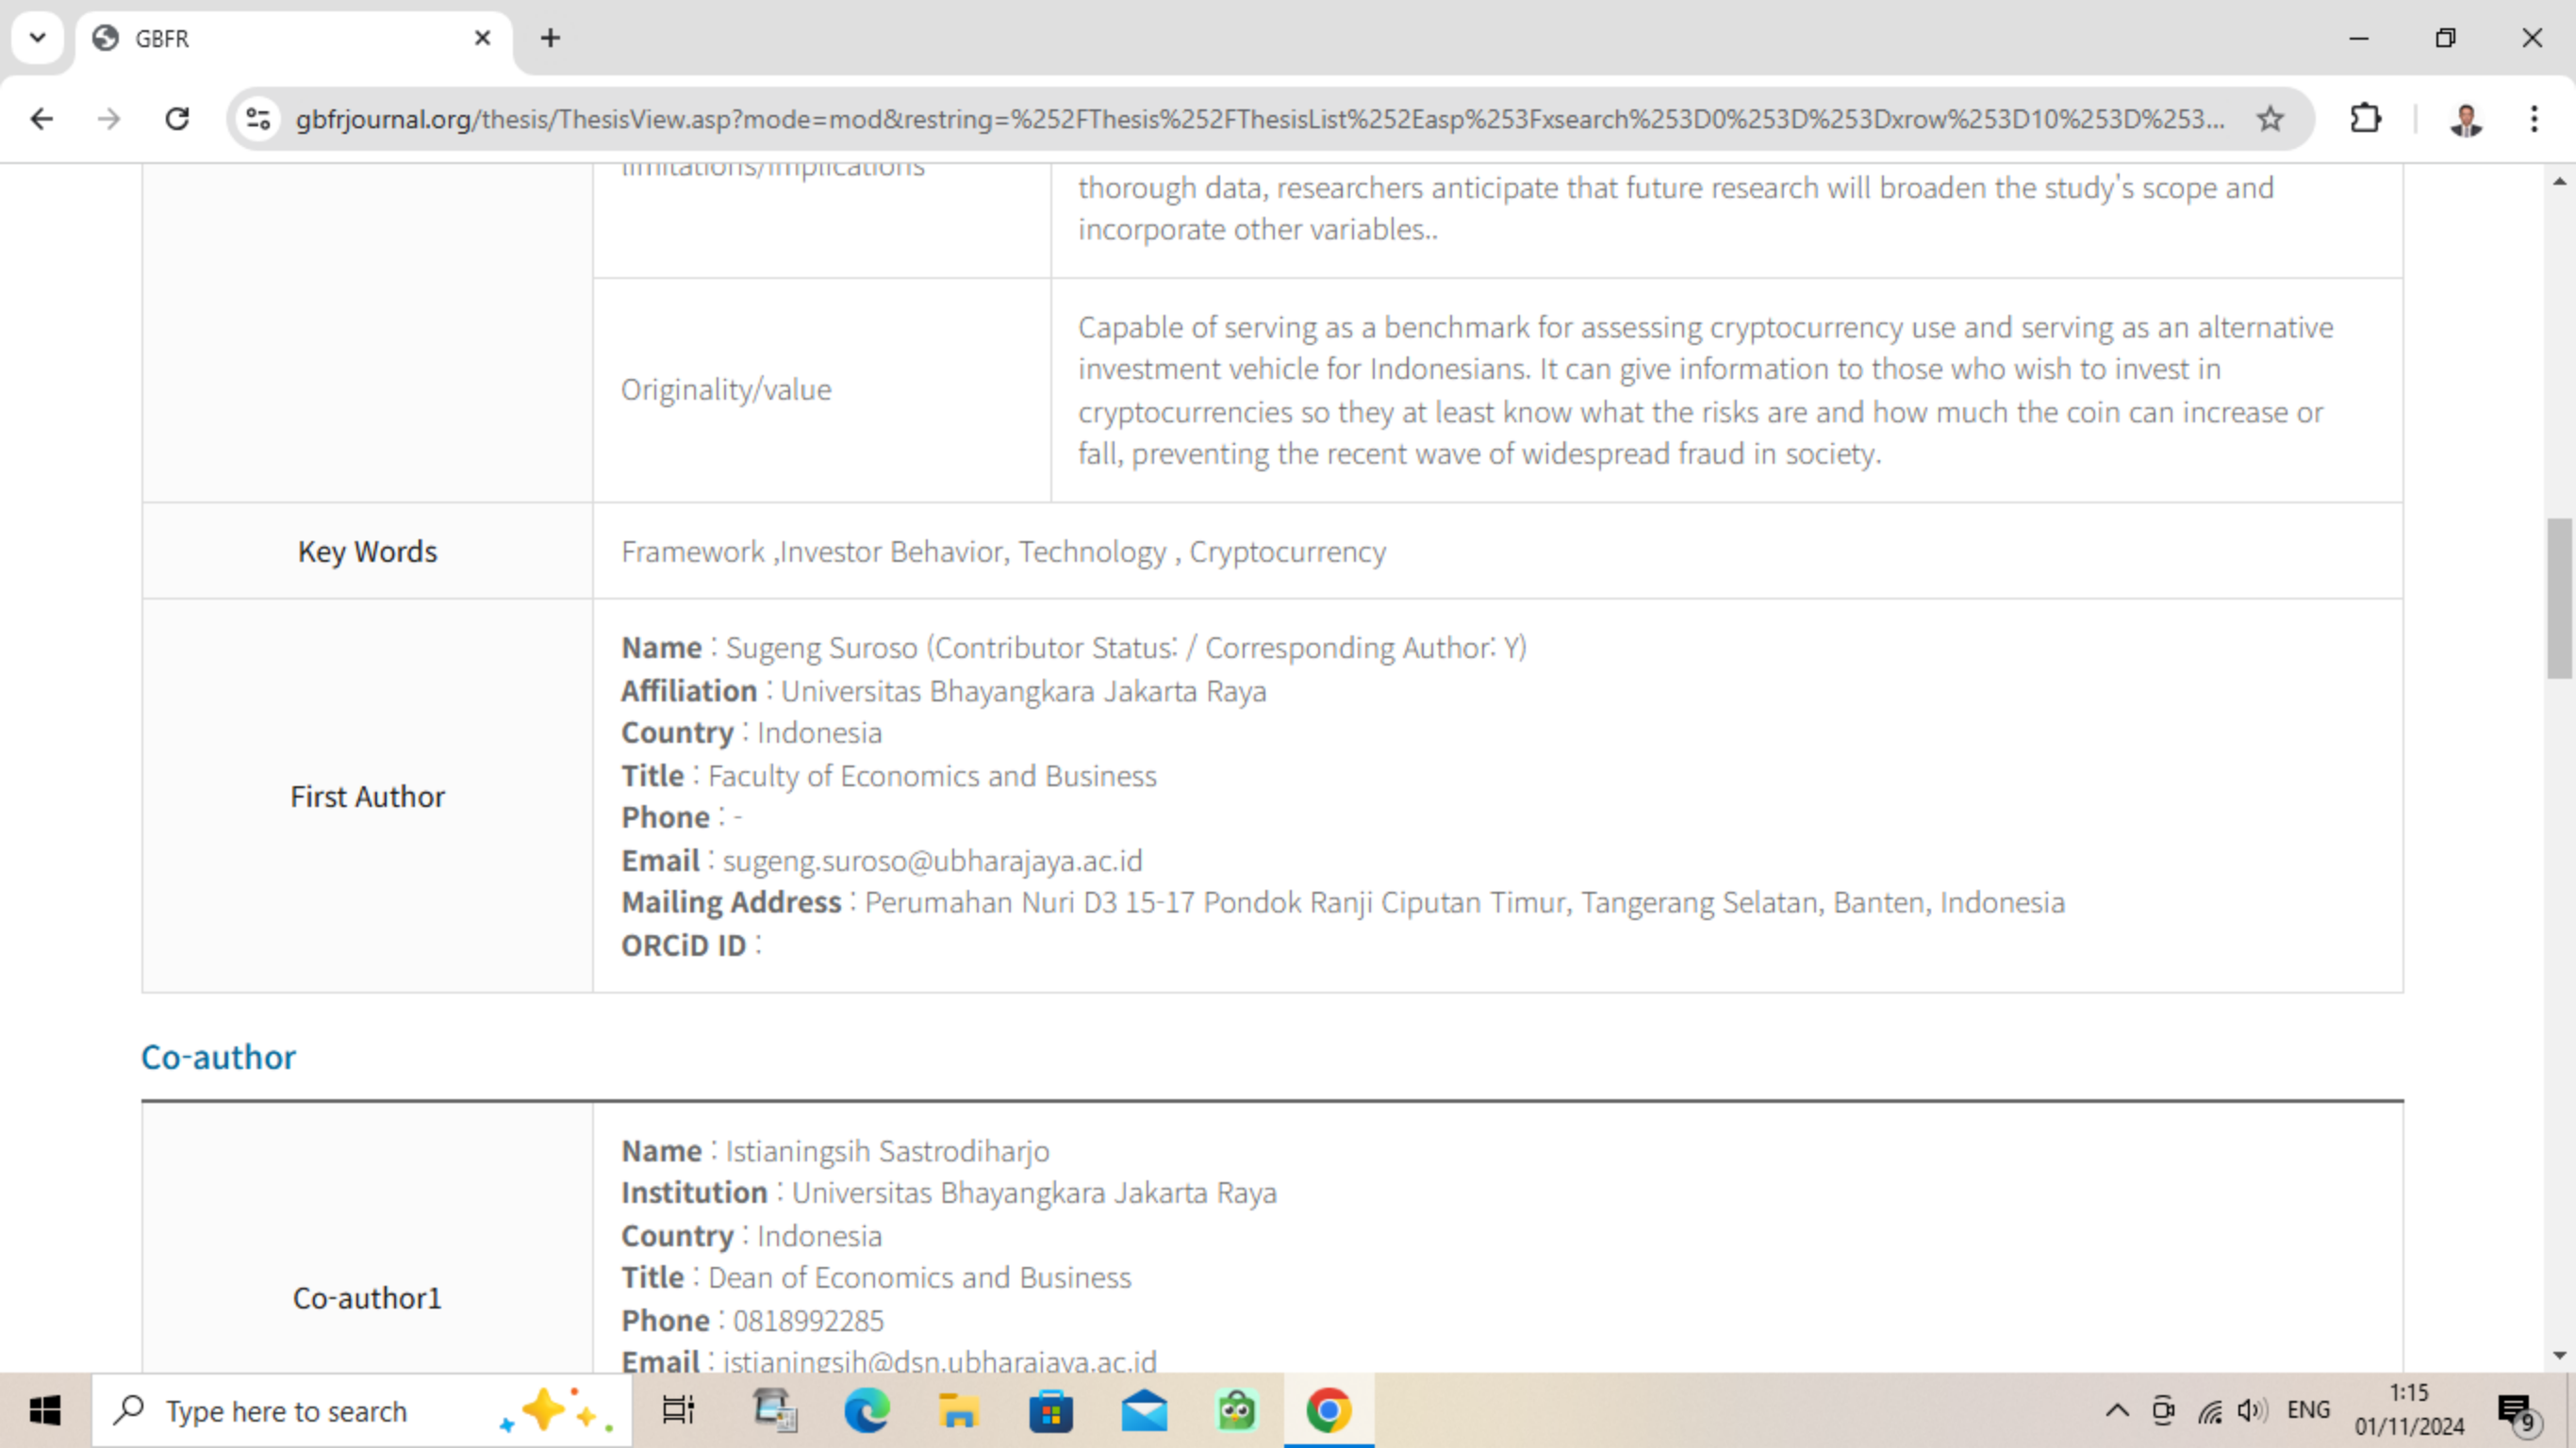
GBFR

gbfrjournal.org/thesis/ThesisView.asp?mode=mod&restring=%252FThesis%252FThesisList%252Easp%253Fxsearch%253D0%253D%253Dxrow%253D10%253D%253...

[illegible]

thorough data, researchers anticipate that future research will broaden the study's scope and incorporate other variables..

| | |
|---|---|
| Originality/value | Capable of serving as a benchmark for assessing cryptocurrency use and serving as an alternative investment vehicle for Indonesians. It can give information to those who wish to invest in cryptocurrencies so they at least know what the risks are and how much the coin can increase or fall, preventing the recent wave of widespread fraud in society. |

| | |
|---|---|
| Key Words | Framework ,Investor Behavior, Technology , Cryptocurrency |
| First Author | **Name** : Sugeng Suroso (Contributor Status: / Corresponding Author: Y) **Affiliation** : Universitas Bhayangkara Jakarta Raya **Country** : Indonesia **Title** : Faculty of Economics and Business **Phone** : - **Email** : sugeng.suroso@ubharajaya.ac.id **Mailing Address** : Perumahan Nuri D3 15-17 Pondok Ranji Ciputan Timur, Tangerang Selatan, Banten, Indonesia **ORCiD ID** : |

Co-author

| | |
|---|---|
| Co-author1 | **Name** : Istianingsih Sastrodiharjo **Institution** : Universitas Bhayangkara Jakarta Raya **Country** : Indonesia **Title** : Dean of Economics and Business **Phone** : 0818992285 **Email** : istianingsih@dsn.ubharajaya.ac.id |

Type here to search

ENG 1:15 01/11/2024 9